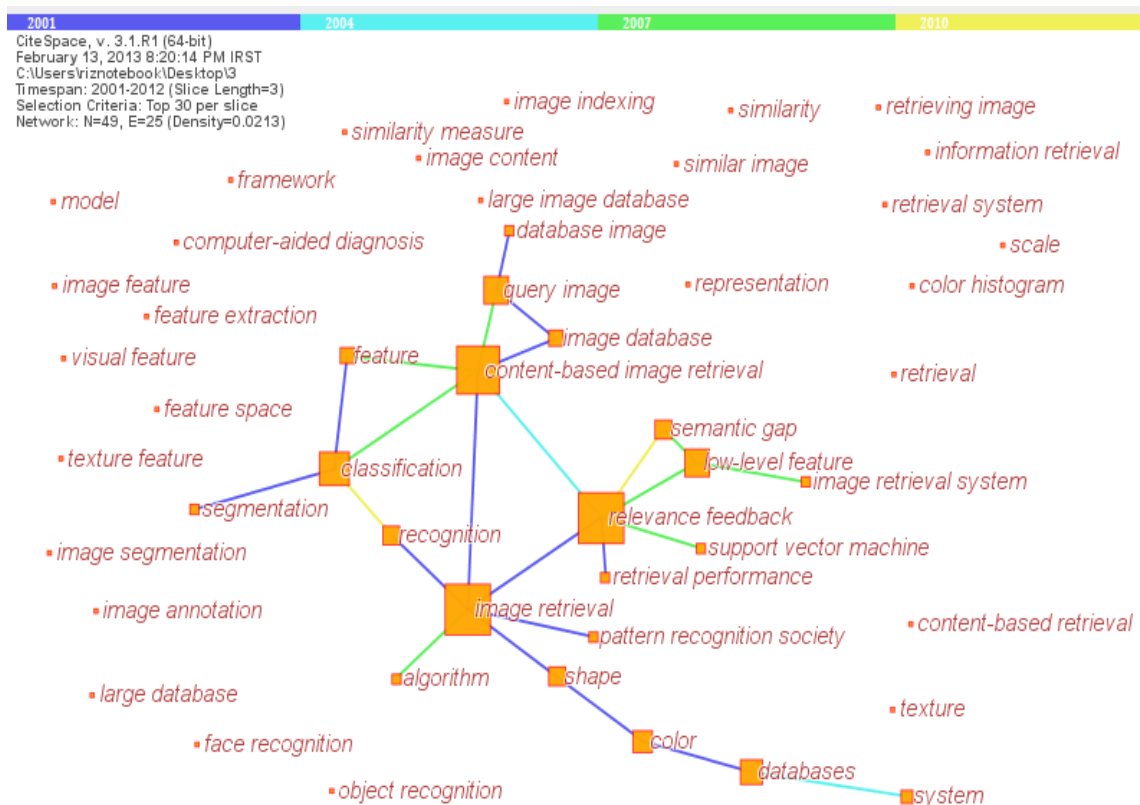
2001 2004 2007 2010

CiteSpace, v. 3.1.R1 (64-bit)
February 13, 2013 8:20:14 PM IRST
C:\Users\riznotebook\Desktop\3
Timespan: 2001-2012 (Slice Length=3)
Selection Criteria: Top 30 per slice
Network: N=49, E=25 (Density=0.0213)

image indexing
similarity
retrieving image
similarity measure
image content
similar image
information retrieval
framework
model
large image database
retrieval system
database image
computer-aided diagnosis
scale
image feature
query image
representation
color histogram
feature extraction
image database
visual feature
feature
content-based image retrieval
retrieval
feature space
semantic gap
texture feature
classification
low-level feature
image retrieval system
segmentation
relevance feedback
recognition
image segmentation
support vector machine
retrieval performance
image retrieval
image annotation
pattern recognition society
content-based retrieval
algorithm
shape
large database
texture
face recognition
color
databases
object recognition
system